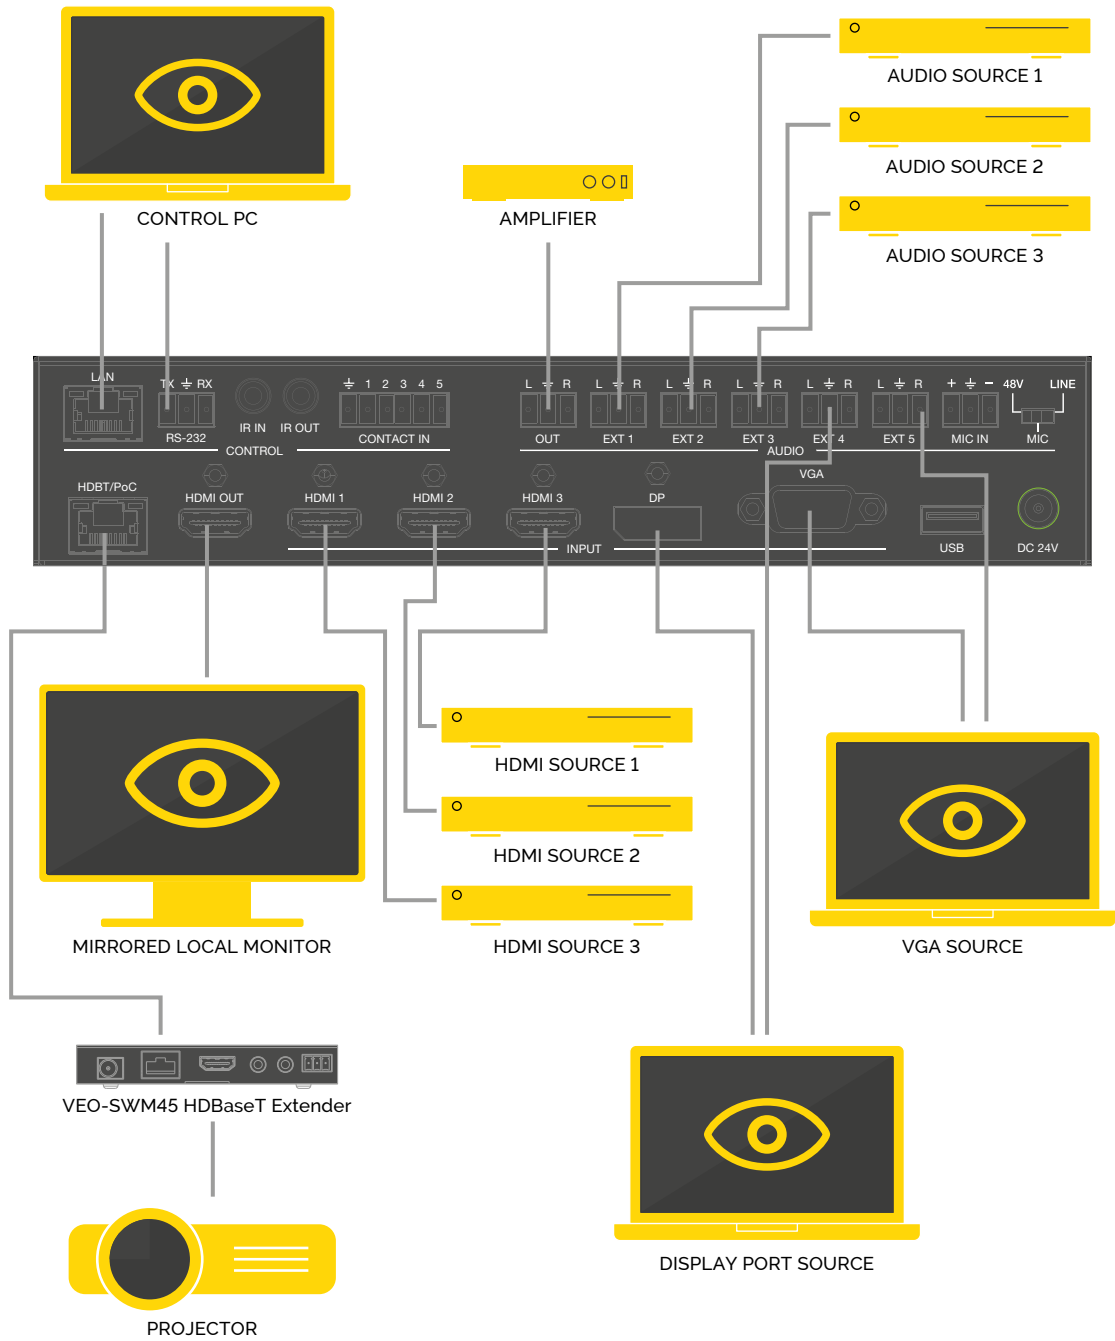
CONTROL PC

AMPLIFIER

AUDIO SOURCE 1

AUDIO SOURCE 2

AUDIO SOURCE 3

LAN

TX ⏚ RX

RS-232

IR IN

IR OUT

⏚ 1 2 3 4 5

CONTACT IN

CONTROL

L ⏚ R

OUT

L ⏚ R

EXT 1

L ⏚ R

EXT 2

L ⏚ R

EXT 3

L ⏚ R

EXT 4

L ⏚ R

EXT 5

+ ⏚ −

MIC IN

48V

LINE

MIC

AUDIO

HDBT/PoC

HDMI OUT

HDMI 1

HDMI 2

HDMI 3

DP

VGA

INPUT

USB

DC 24V

MIRRORED LOCAL MONITOR

HDMI SOURCE 1

HDMI SOURCE 2

HDMI SOURCE 3

VGA SOURCE

VEO-SWM45 HDBaseT Extender

PROJECTOR

DISPLAY PORT SOURCE